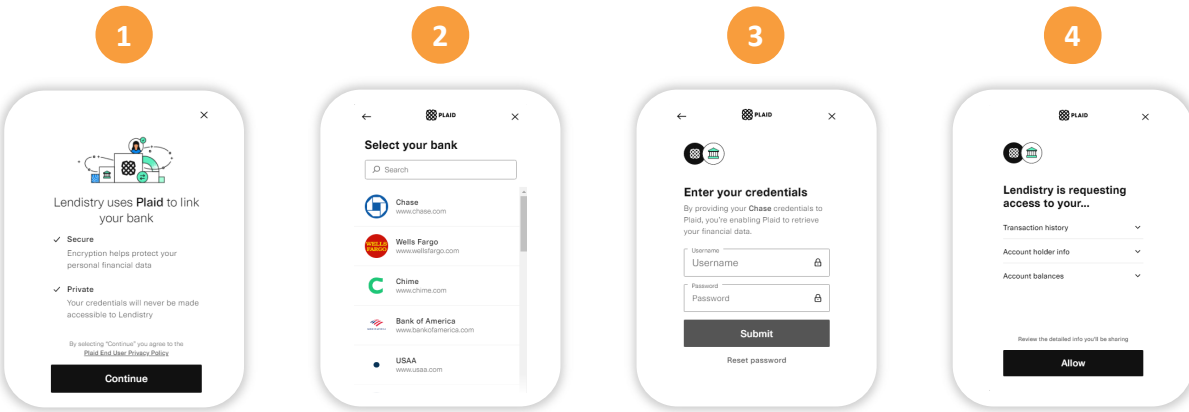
1

×

Lendistry uses **Plaid** to link your bank

✓ Secure
Encryption helps protect your personal financial data

✓ Private
Your credentials will never be made accessible to Lendistry

By selecting "Continue" you agree to the Plaid End User Privacy Policy

Continue

2

← PLAID ×

Select your bank

Search

Chase
www.chase.com

WELLS FARGO
Wells Fargo
www.wellsfargo.com

Chime
www.chime.com

Bank of America
www.bankofamerica.com

USAA
www.usaa.com

3

← PLAID ×

Enter your credentials

By providing your **Chase** credentials to Plaid, you're enabling Plaid to retrieve your financial data.

Username
Username

Password
Password

Submit

Reset password

4

PLAID ×

Lendistry is requesting access to your...

Transaction history

Account holder info

Account balances

Review the detailed info you'll be sharing

Allow